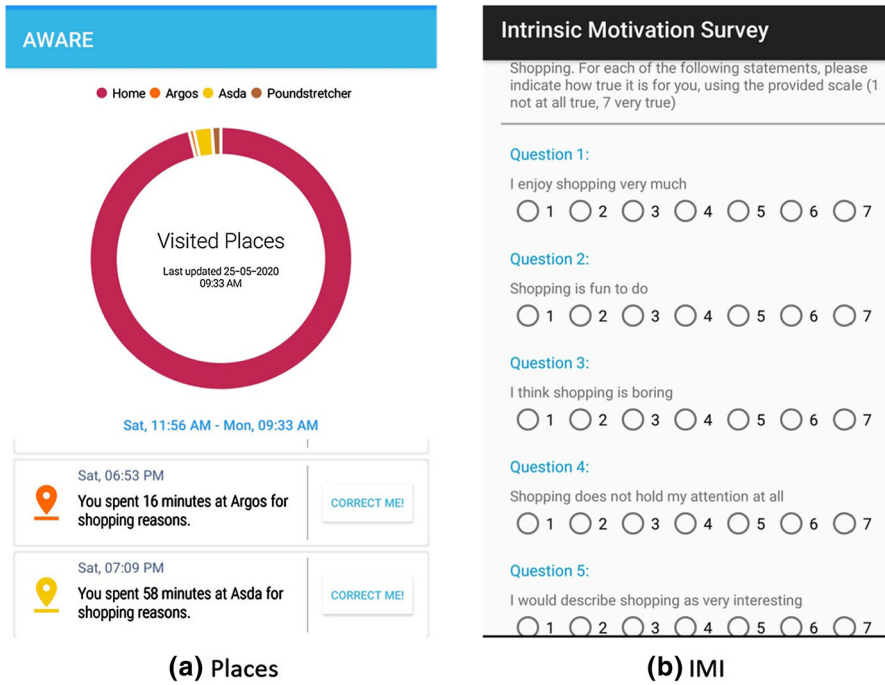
AWARE

Home Argos Asda Poundstretcher

Visited Places
Last updated 25-05-2020 09:33 AM

Sat, 11:56 AM - Mon, 09:33 AM

Sat, 06:53 PM
You spent 16 minutes at Argos for shopping reasons.
CORRECT ME!

Sat, 07:09 PM
You spent 58 minutes at Asda for shopping reasons.
CORRECT ME!

(a) Places

Intrinsic Motivation Survey

Shopping. For each of the following statements, please indicate how true it is for you, using the provided scale (1 not at all true, 7 very true)

Question 1:
I enjoy shopping very much
1 2 3 4 5 6 7

Question 2:
Shopping is fun to do
1 2 3 4 5 6 7

Question 3:
I think shopping is boring
1 2 3 4 5 6 7

Question 4:
Shopping does not hold my attention at all
1 2 3 4 5 6 7

Question 5:
I would describe shopping as very interesting
1 2 3 4 5 6 7

(b) IMI